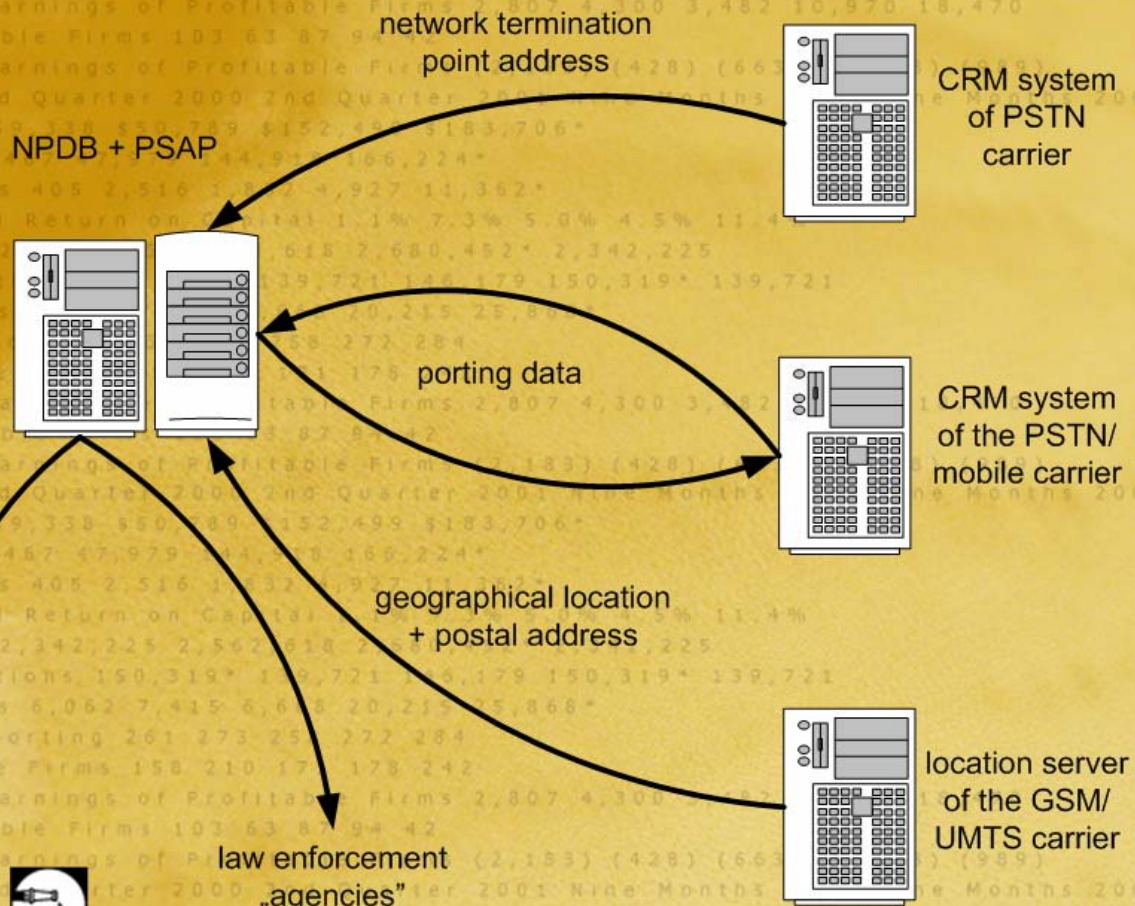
network termination point address

CRM system of PSTN carrier

NPDB + PSAP

porting data

CRM system of the PSTN/ mobile carrier

geographical location + postal address

location server of the GSM/ UMTS carrier

law enforcement „agencies"